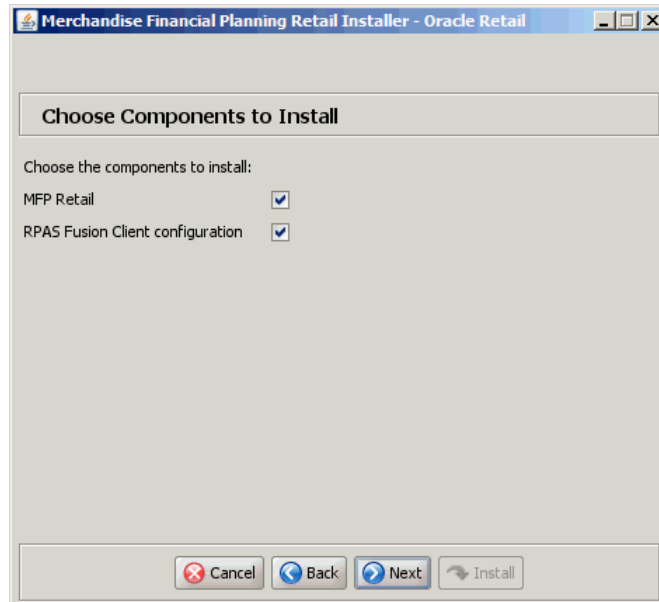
Merchandise Financial Planning Retail Installer - Oracle Retail

Choose Components to Install

Choose the components to install:

MFP Retail

RPAS Fusion Client configuration

Cancel Back Next Install